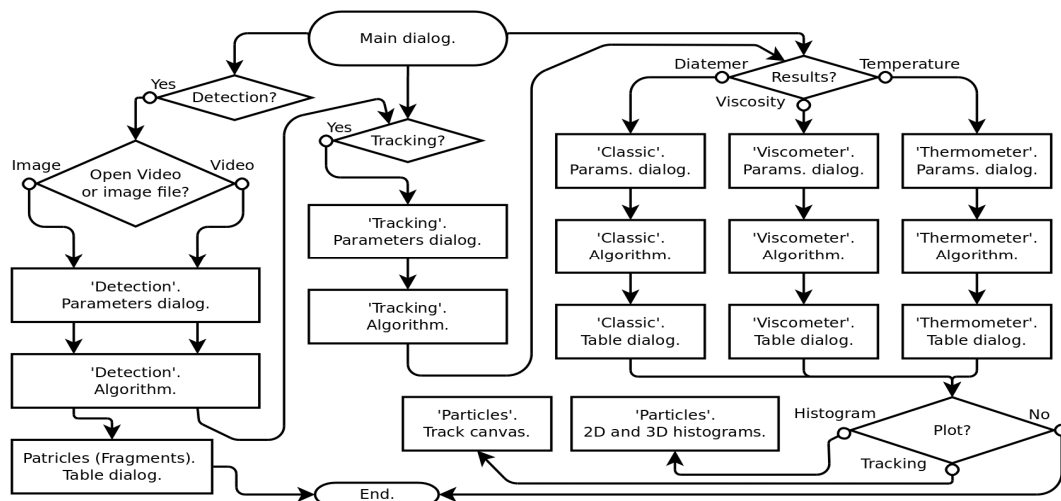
Main dialog.

Yes
Detection?

Image
Open Video or image file?
Video

'Detection'. Parameters dialog.

'Detection'. Algorithm.

Patricles (Fragments). Table dialog.

Yes
Tracking?

'Tracking'. Parameters dialog.

'Tracking'. Algorithm.

Diatemer
Results?
Temperature
Viscosity

'Classic'. Params. dialog.

'Viscometer'. Params. dialog.

'Thermometer'. Params. dialog.

'Classic'. Algorithm.

'Viscometer'. Algorithm.

'Thermometer'. Algorithm.

'Classic'. Table dialog.

'Viscometer'. Table dialog.

'Thermometer'. Table dialog.

'Particles'. Track canvas.

'Particles'. 2D and 3D histograms.

Histogram
Plot?
No
Tracking

End.